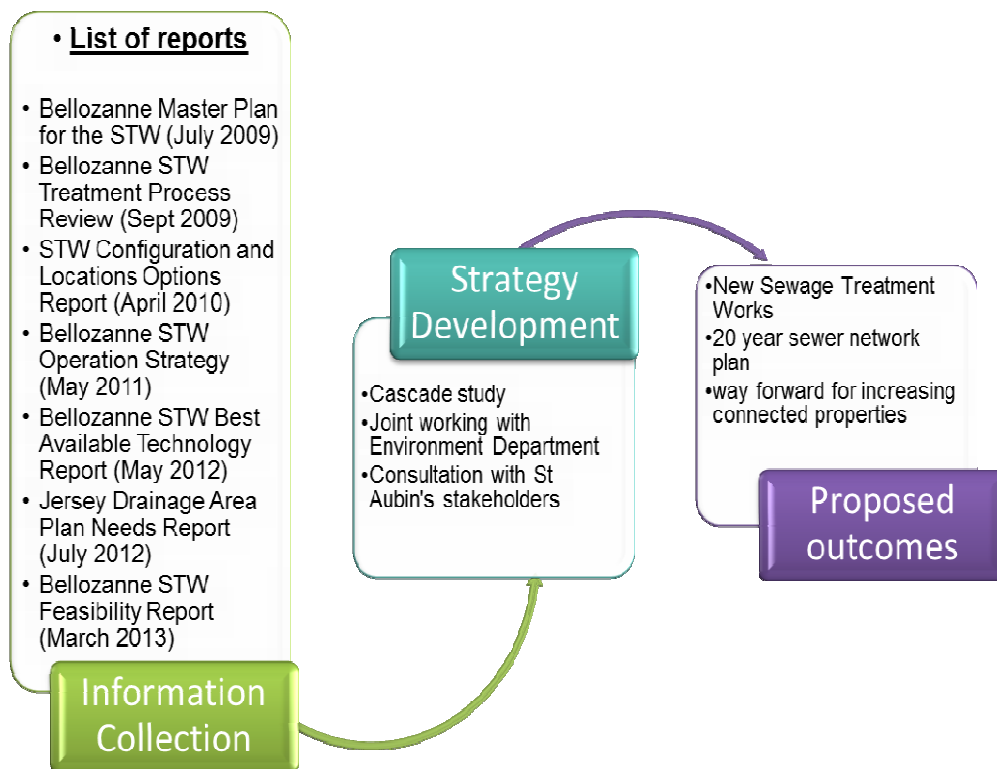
• List of reports

• Bellozanne Master Plan for the STW (July 2009)
• Bellozanne STW Treatment Process Review (Sept 2009)
• STW Configuration and Locations Options Report (April 2010)
• Bellozanne STW Operation Strategy (May 2011)
• Bellozanne STW Best Available Technology Report (May 2012)
• Jersey Drainage Area Plan Needs Report (July 2012)
• Bellozanne STW Feasibility Report (March 2013)

Information Collection

Strategy Development

•Cascade study
•Joint working with Environment Department
•Consultation with St Aubin's stakeholders

•New Sewage Treatment Works
•20 year sewer network plan
•way forward for increasing connected properties

Proposed outcomes